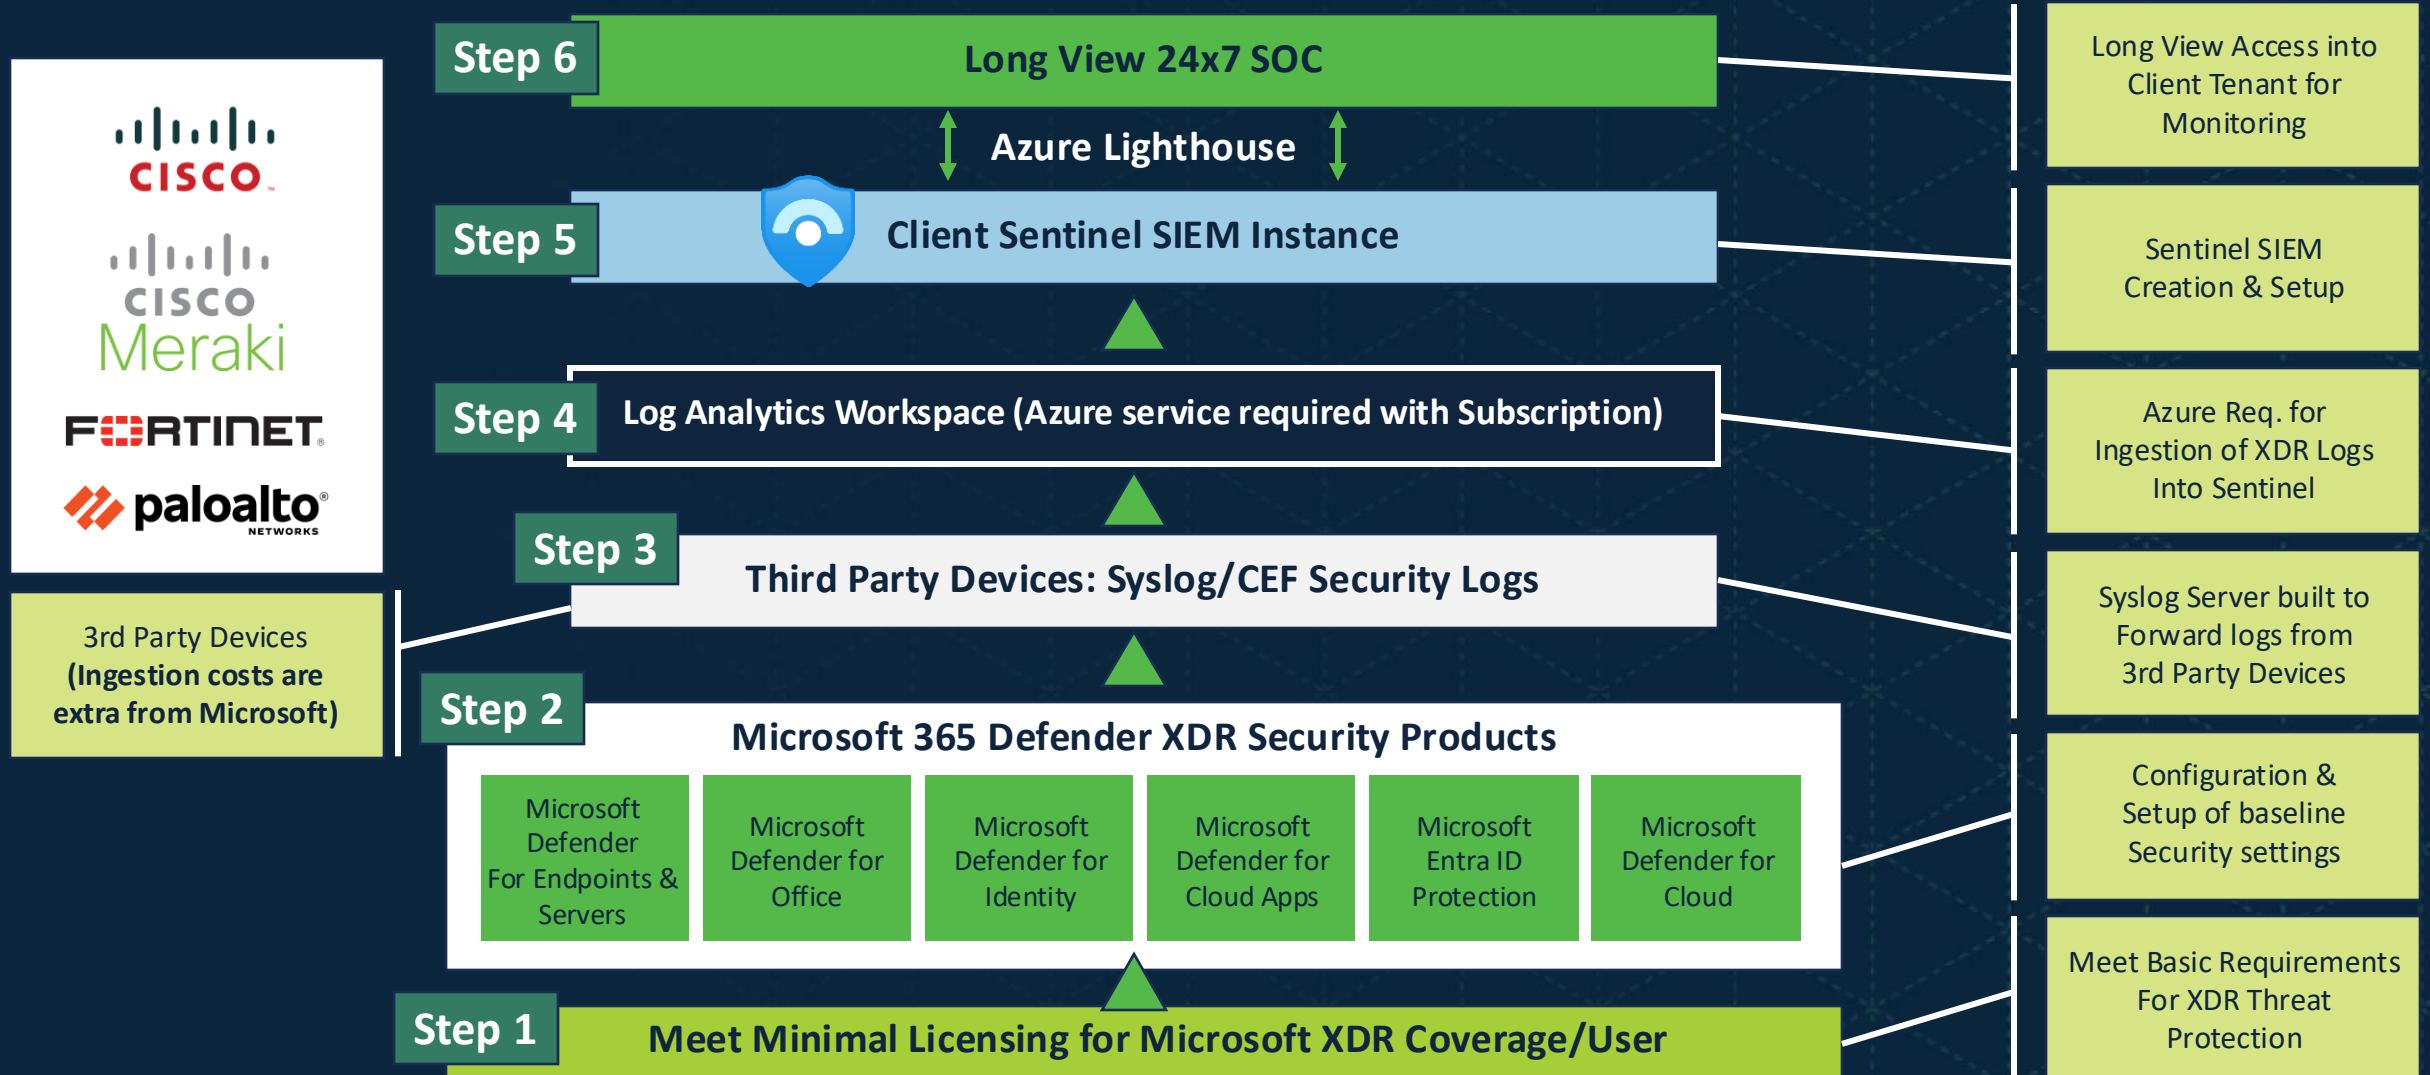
cisco

cisco
Meraki

FORTINET

paloalto NETWORKS

3rd Party Devices (Ingestion costs are extra from Microsoft)

Step 6
Long View 24x7 SOC

Azure Lighthouse

Step 5
Client Sentinel SIEM Instance

Step 4
Log Analytics Workspace (Azure service required with Subscription)

Step 3
Third Party Devices: Syslog/CEF Security Logs

Step 2
Microsoft 365 Defender XDR Security Products

Microsoft Defender For Endpoints & Servers

Microsoft Defender for Office

Microsoft Defender for Identity

Microsoft Defender for Cloud Apps

Microsoft Entra ID Protection

Microsoft Defender for Cloud

Step 1
Meet Minimal Licensing for Microsoft XDR Coverage/User

Long View Access into Client Tenant for Monitoring

Sentinel SIEM Creation & Setup

Azure Req. for Ingestion of XDR Logs Into Sentinel

Syslog Server built to Forward logs from 3rd Party Devices

Configuration & Setup of baseline Security settings

Meet Basic Requirements For XDR Threat Protection